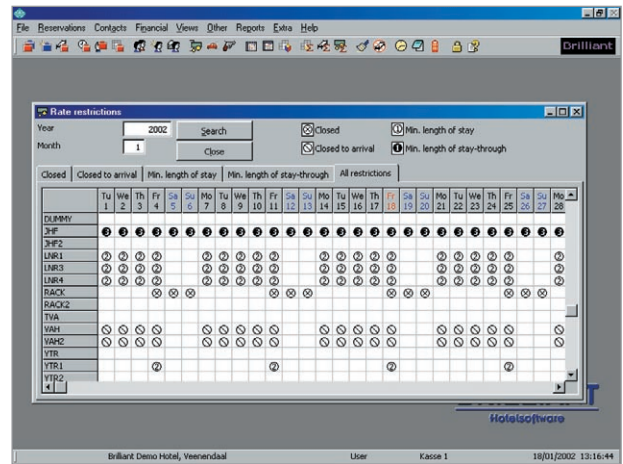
File Reservations Contacts Financial Views Other Reports Extra Help

Brilliant

Rate restrictions

Year 2002 Search

Month 1 Close

Closed

Closed to arrival

Min. length of stay

Min. length of stay-through

Closed | Closed to arrival | Min. length of stay | Min. length of stay-through | All restrictions

| | Tu 1 | We 2 | Th 3 | Fr 4 | Sa 5 | Su 6 | Mo 7 | Tu 8 | We 9 | Th 10 | Fr 11 | Sa 12 | Su 13 | Mo 14 | Tu 15 | We 16 | Th 17 | Fr 18 | Sa 19 | Su 20 | Mo 21 | Tu 22 | We 23 | Th 24 | Fr 25 | Sa 26 | Su 27 | Mo 28 |
|---|---|---|---|---|---|---|---|---|---|---|---|---|---|---|---|---|---|---|---|---|---|---|---|---|---|---|---|---|
| DUMMY | | | | | | | | | | | | | | | | | | | | | | | | | | | | |
| JHF | 3 | 3 | 3 | 3 | 3 | 3 | 3 | 3 | 3 | 3 | 3 | 3 | 3 | 3 | 3 | 3 | 3 | 3 | 3 | 3 | 3 | 3 | 3 | 3 | 3 | 3 | 3 | 3 |
| JHF2 | | | | | | | | | | | | | | | | | | | | | | | | | | | | |
| LNR1 | 2 | 2 | 2 | 2 | | | 2 | 2 | 2 | 2 | 2 | | | 2 | 2 | 2 | 2 | 2 | | | 2 | 2 | 2 | 2 | 2 | | | 2 |
| LNR3 | 2 | 2 | 2 | 2 | | | 2 | 2 | 2 | 2 | 2 | | | 2 | 2 | 2 | 2 | 2 | | | 2 | 2 | 2 | 2 | 2 | | | 2 |
| LNR4 | 2 | 2 | 2 | 2 | | | 2 | 2 | 2 | 2 | 2 | | | 2 | 2 | 2 | 2 | 2 | | | 2 | 2 | 2 | 2 | 2 | | | 2 |
| RACK | | | | ⊗ | ⊗ | ⊗ | | | | | ⊗ | ⊗ | ⊗ | | | | | ⊗ | ⊗ | ⊗ | | | | | ⊗ | ⊗ | ⊗ | |
| RACK2 | | | | | | | | | | | | | | | | | | | | | | | | | | | | |
| TVA | | | | | | | | | | | | | | | | | | | | | | | | | | | | |
| VAH | ⊘ | ⊘ | ⊘ | ⊘ | | | ⊘ | ⊘ | ⊘ | ⊘ | ⊘ | | | ⊘ | ⊘ | ⊘ | ⊘ | ⊘ | | | ⊘ | ⊘ | ⊘ | ⊘ | ⊘ | | | ⊘ |
| VAH2 | ⊘ | ⊘ | ⊘ | ⊘ | | | ⊘ | ⊘ | ⊘ | ⊘ | ⊘ | | | ⊘ | ⊘ | ⊘ | ⊘ | ⊘ | | | ⊘ | ⊘ | ⊘ | ⊘ | ⊘ | | | ⊘ |
| YTR | | | | | | | | | | | | | | | | | | | | | | | | | | | | |
| YTR1 | | | | 2 | | | | | | | 2 | | | | | | | 2 | | | | | | | 2 | | | |
| YTR2 | | | | | | | | | | | | | | | | | | | | | | | | | | | | |

Hotelsoftware

Brilliant Demo Hotel, Veenendaal User Kasse 1 18/01/2002 13:16:44